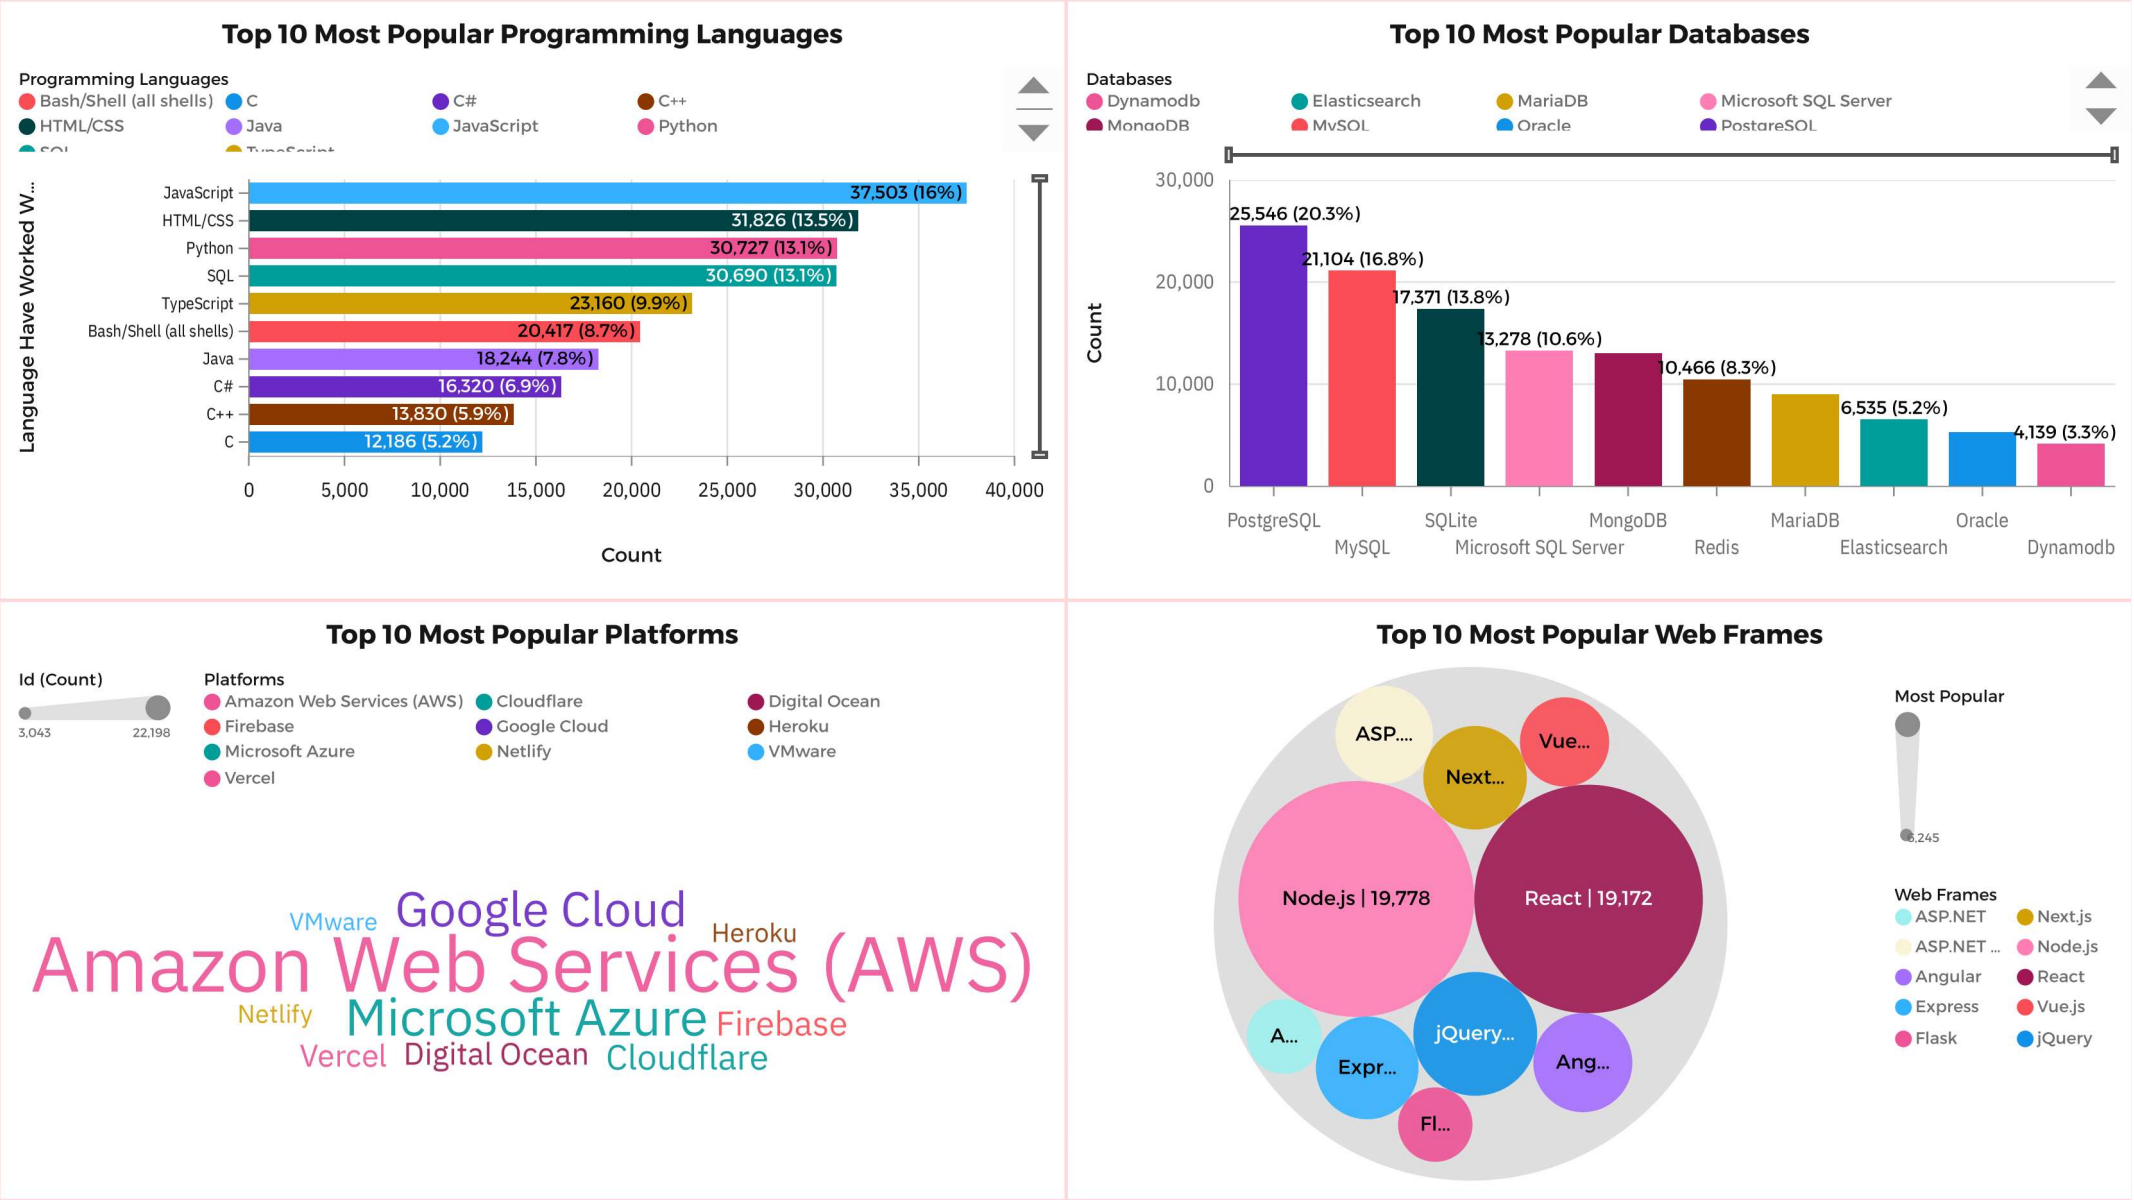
Top 10 Most Popular Programming Languages

Programming Languages
Bash/Shell (all shells) C C# C++
HTML/CSS Java JavaScript Python
SQL TypeScript

Language Have Worked W...

| Language | Count |
|---|---|
| JavaScript | 37,503 (16%) |
| HTML/CSS | 31,826 (13.5%) |
| Python | 30,727 (13.1%) |
| SQL | 30,690 (13.1%) |
| TypeScript | 23,160 (9.9%) |
| Bash/Shell (all shells) | 20,417 (8.7%) |
| Java | 18,244 (7.8%) |
| C# | 16,320 (6.9%) |
| C++ | 13,830 (5.9%) |
| C | 12,186 (5.2%) |

0 5,000 10,000 15,000 20,000 25,000 30,000 35,000 40,000
Count

Top 10 Most Popular Databases

Databases
Dynamodb Elasticsearch MariaDB Microsoft SQL Server
MongoDB MySQL Oracle PostgreSQL

Count
30,000 20,000 10,000 0

| Database | Count |
|---|---|
| PostgreSQL | 25,546 (20.3%) |
| MySQL | 21,104 (16.8%) |
| SQLite | 17,371 (13.8%) |
| Microsoft SQL Server | 13,278 (10.6%) |
| MongoDB | 10,466 (8.3%) |
| Redis | |
| MariaDB | 6,535 (5.2%) |
| Elasticsearch | |
| Oracle | 4,139 (3.3%) |
| Dynamodb | |

Top 10 Most Popular Platforms

Id (Count)
3,043 22,198

Platforms
Amazon Web Services (AWS) Cloudflare Digital Ocean
Firebase Google Cloud Heroku
Microsoft Azure Netlify VMware
Vercel

VMware Google Cloud Heroku
Amazon Web Services (AWS)
Netlify Microsoft Azure Firebase
Vercel Digital Ocean Cloudflare

Top 10 Most Popular Web Frames

ASP.... Vue... Next... Node.js | 19,778 React | 19,172 A... jQuery... Expr... Ang... Fl...

Most Popular
3,245

Web Frames
ASP.NET Next.js
ASP.NET ... Node.js
Angular React
Express Vue.js
Flask jQuery